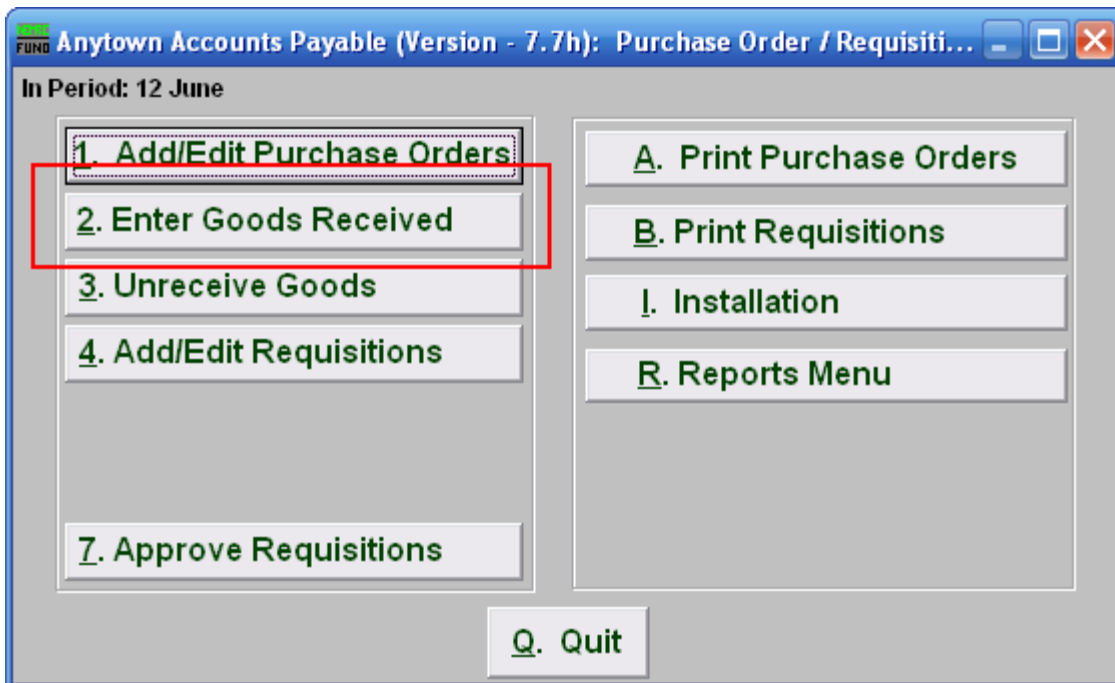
NEMRC FUND Anytown Accounts Payable (Version - 7.7h): Purchase Order / Requisiti...

In Period: 12 June

1. Add/Edit Purchase Orders

2. Enter Goods Received

3. Unreceive Goods

4. Add/Edit Requisitions

7. Approve Requisitions

A. Print Purchase Orders

B. Print Requisitions

I. Installation

R. Reports Menu

Q. Quit